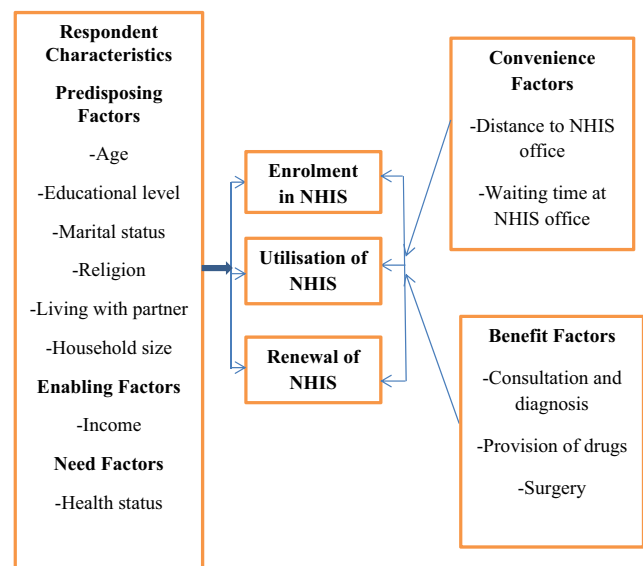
Respondent Characteristics

Predisposing Factors

-Age

-Educational level

-Marital status

-Religion

-Living with partner

-Household size

Enabling Factors

-Income

Need Factors

-Health status

Enrolment in NHIS

Utilisation of NHIS

Renewal of NHIS

Convenience Factors

-Distance to NHIS office

-Waiting time at NHIS office

Benefit Factors

-Consultation and diagnosis

-Provision of drugs

-Surgery